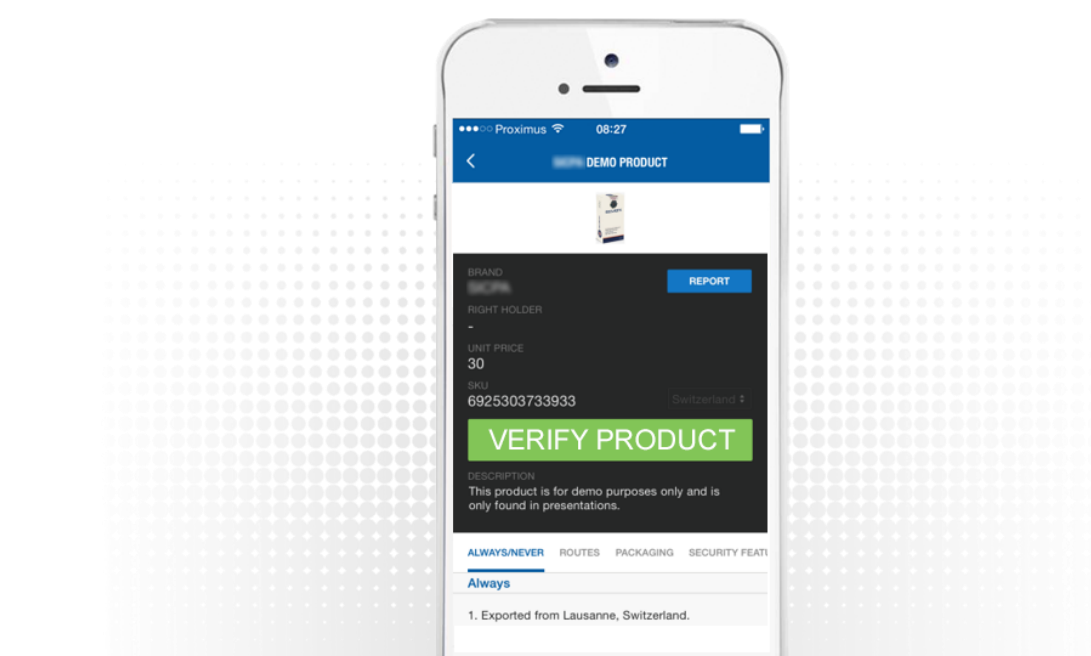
●●●○○ Proximus 08:27

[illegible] DEMO PRODUCT

BRAND
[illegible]

REPORT

RIGHT HOLDER
-

UNIT PRICE
30

SKU
6925303733933

Switzerland

VERIFY PRODUCT

DESCRIPTION
This product is for demo purposes only and is only found in presentations.

ALWAYS/NEVER ROUTES PACKAGING SECURITY FEAT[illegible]

Always

1. Exported from Lausanne, Switzerland.